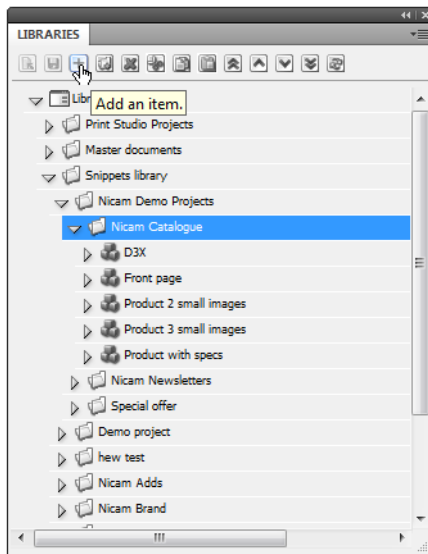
LIBRARIES

Libr

Add an item.

Print Studio Projects

Master documents

Snippets library

Nicam Demo Projects

Nicam Catalogue

D3X

Front page

Product 2 small images

Product 3 small images

Product with specs

Nicam Newsletters

Special offer

Demo project

hew test

Nicam Adds

Nicam Brand